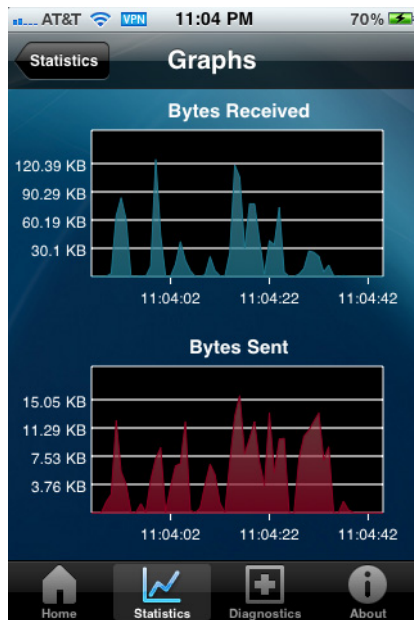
AT&T VPN 11:04 PM 70%

Statistics

Graphs

Bytes Received

120.39 KB
90.29 KB
60.19 KB
30.1 KB

11:04:02 11:04:22 11:04:42

Bytes Sent

15.05 KB
11.29 KB
7.53 KB
3.76 KB

11:04:02 11:04:22 11:04:42

Home Statistics Diagnostics About